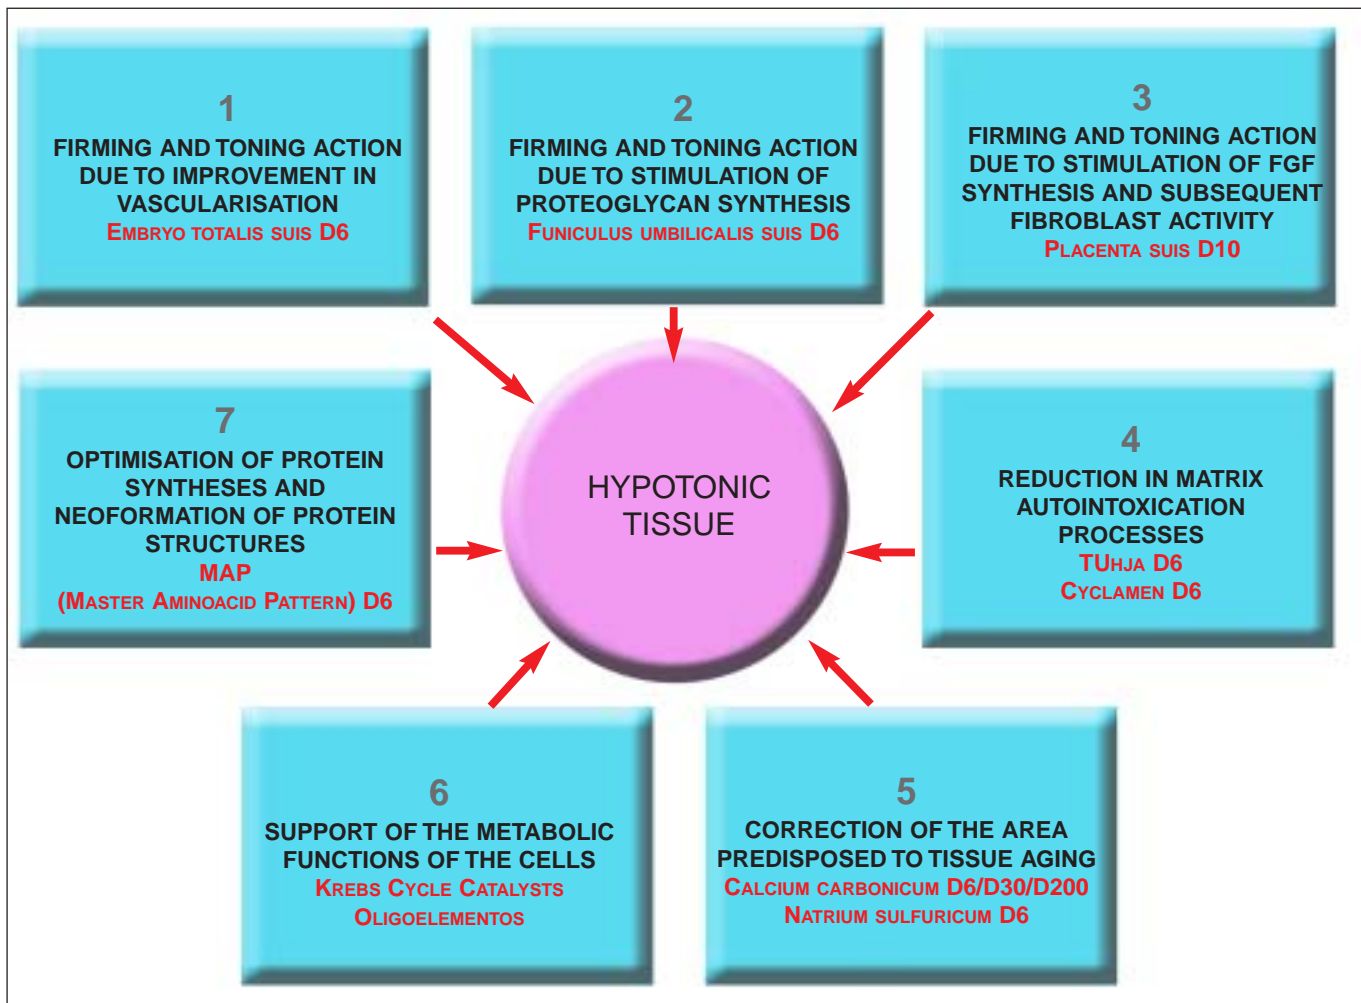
1
FIRMING AND TONING ACTION DUE TO IMPROVEMENT IN VASCULARISATION
EMBRYO TOTALIS SUIS D6

2
FIRMING AND TONING ACTION DUE TO STIMULATION OF PROTEOGLYCAN SYNTHESIS
FUNICULUS UMBILICALIS SUIS D6

3
FIRMING AND TONING ACTION DUE TO STIMULATION OF FGF SYNTHESIS AND SUBSEQUENT FIBROBLAST ACTIVITY
PLACENTA SUIS D10

7
OPTIMISATION OF PROTEIN SYNTHESES AND NEOFORMATION OF PROTEIN STRUCTURES
MAP
(MASTER AMINOACID PATTERN) D6

HYPOTONIC TISSUE

4
REDUCTION IN MATRIX AUTOINTOXICATION PROCESSES
TUHJA D6
CYCLAMEN D6

6
SUPPORT OF THE METABOLIC FUNCTIONS OF THE CELLS
KREBS CYCLE CATALYSTS
OLIGOELEMENTOS

5
CORRECTION OF THE AREA PREDISPOSED TO TISSUE AGING
CALCIUM CARBONICUM D6/D30/D200
NATRIUM SULFURICUM D6